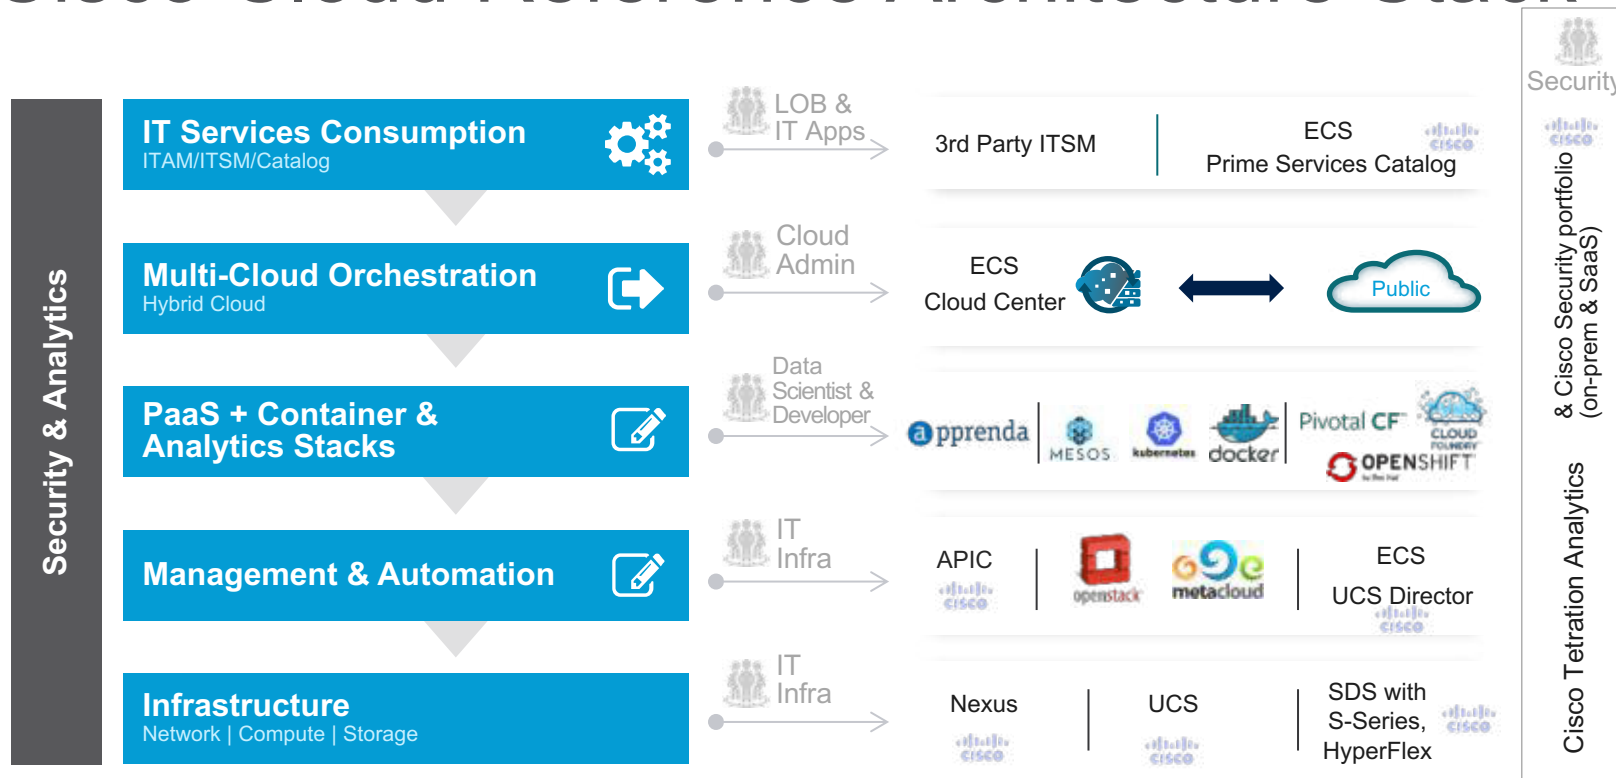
Security & Analytics

IT Services Consumption
ITAM/ITSM/Catalog

LOB & IT Apps

3rd Party ITSM

ECS
Prime Services Catalog

cisco

Multi-Cloud Orchestration
Hybrid Cloud

Cloud Admin

ECS
Cloud Center

Public

PaaS + Container & Analytics Stacks

Data Scientist & Developer

apprenda

MESOS

kubernetes

docker

Pivotal CF

CLOUD FOUNDRY

OPENSHIFT

Management & Automation

IT Infra

APIC
cisco

openstack

metacloud

ECS
UCS Director
cisco

Infrastructure
Network | Compute | Storage

IT Infra

Nexus
cisco

UCS
cisco

SDS with S-Series, HyperFlex
cisco

Security
cisco
& Cisco Security portfolio (on-prem & SaaS)

Cisco Tetration Analytics